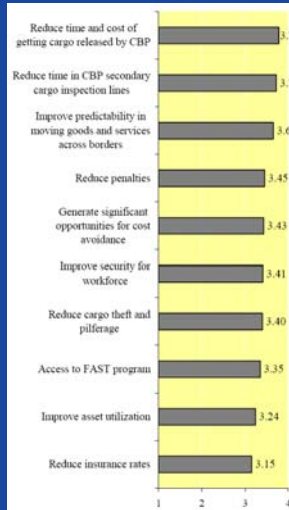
Reduce time and cost of getting cargo released by CBP
3.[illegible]

Reduce time in CBP secondary cargo inspection lines
3.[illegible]

Improve predictability in moving goods and services across borders
3.6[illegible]

Reduce penalties
3.45

Generate significant opportunities for cost avoidance
3.43

Improve security for workforce
3.41

Reduce cargo theft and pilferage
3.40

Access to FAST program
3.35

Improve asset utilization
3.24

Reduce insurance rates
3.15

1 2 3 4